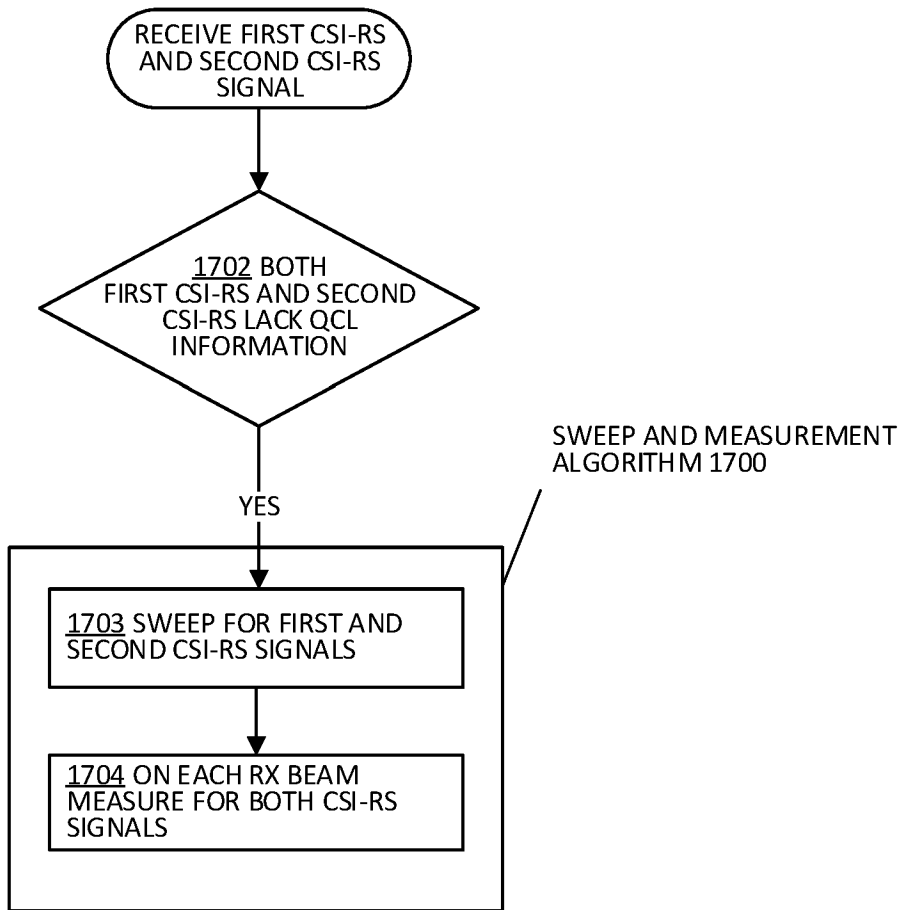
RECEIVE FIRST CSI-RS AND SECOND CSI-RS SIGNAL

1702 BOTH FIRST CSI-RS AND SECOND CSI-RS LACK QCL INFORMATION

SWEEP AND MEASUREMENT ALGORITHM 1700

YES

1703 SWEEP FOR FIRST AND SECOND CSI-RS SIGNALS

1704 ON EACH RX BEAM MEASURE FOR BOTH CSI-RS SIGNALS